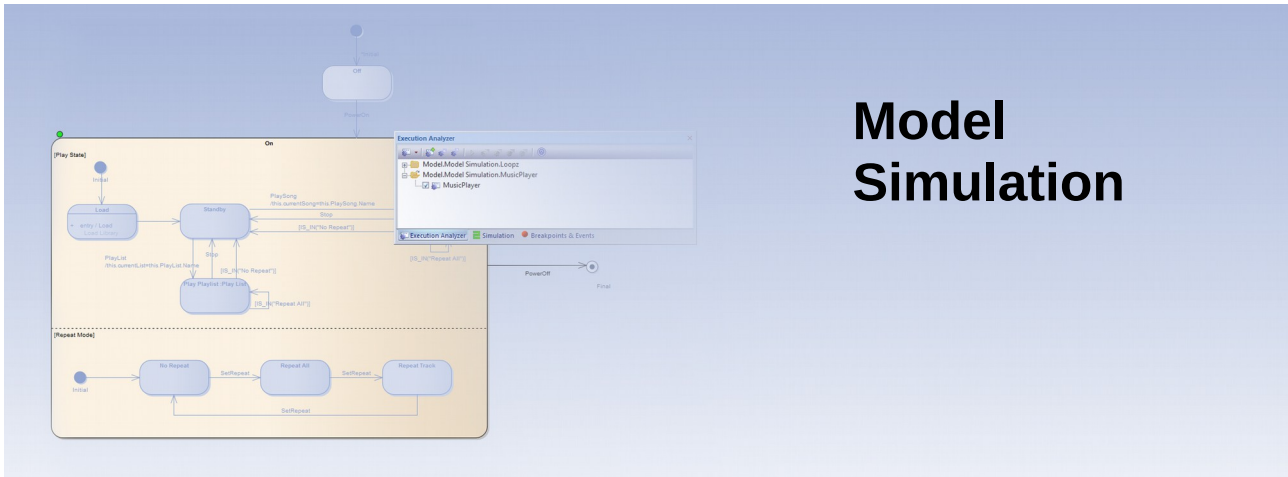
Model Simulation

Initial

Off

PowerOn

On

[Play State]

Initial

Load

+ entry / Load

Load Library

Standby

PlaySong
/this.currentSong=this.PlaySong.Name

Stop

[IS_IN("No Repeat")]

PlayList
/this.currentList=this.PlayList.Name

Stop

[IS_IN("No Repeat")]

Play Playlist: Play List

[IS_IN("Repeat All")]

[IS_IN("Repeat All")]

PowerOff

Final

[Repeat Mode]

Initial

No Repeat

SetRepeat

Repeat All

SetRepeat

Repeat Track

SetRepeat

Execution Analyzer

Model.Model Simulation.Loopz

Model.Model Simulation.MusicPlayer

MusicPlayer

Execution Analyzer

Simulation

Breakpoints & Events